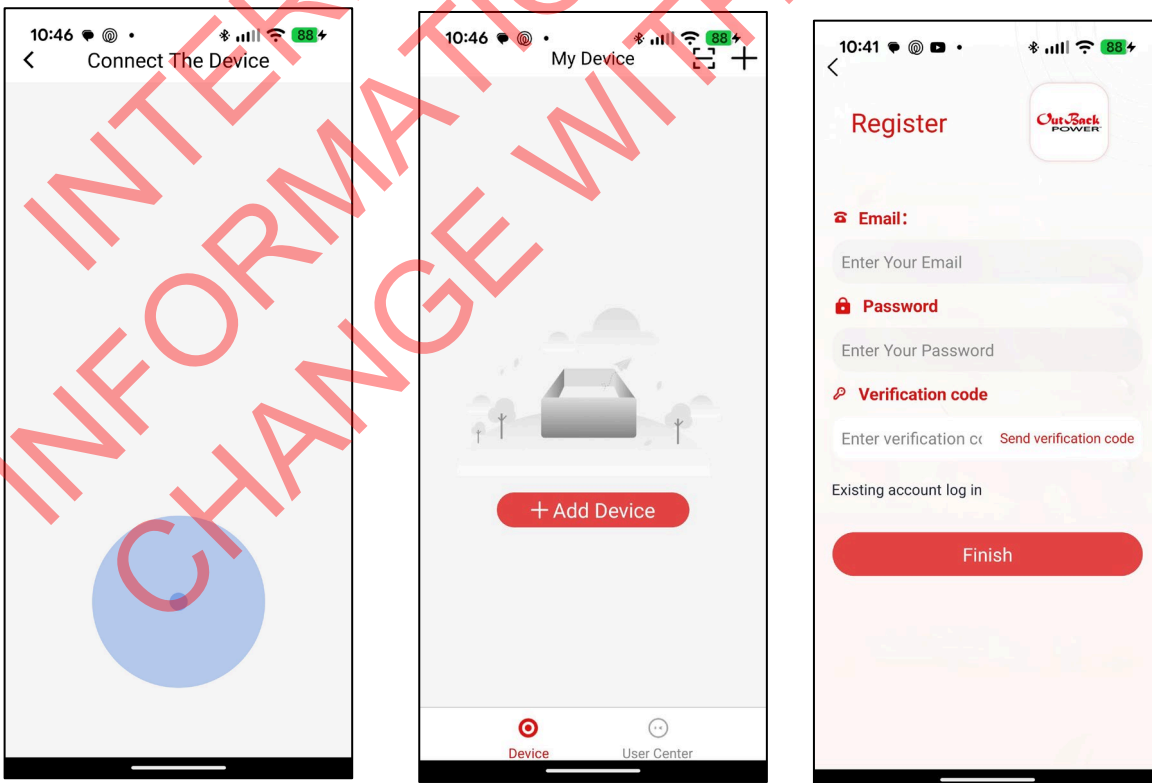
10:46 88

Connect The Device

10:46 88

My Device

+ Add Device

Device

User Center

10:41 88

Register

OutBack POWER

Email:

Enter Your Email

Password

Enter Your Password

Verification code

Enter verification cc

Send verification code

Existing account log in

Finish

INTERIM INFORMATION CHANGE WITH